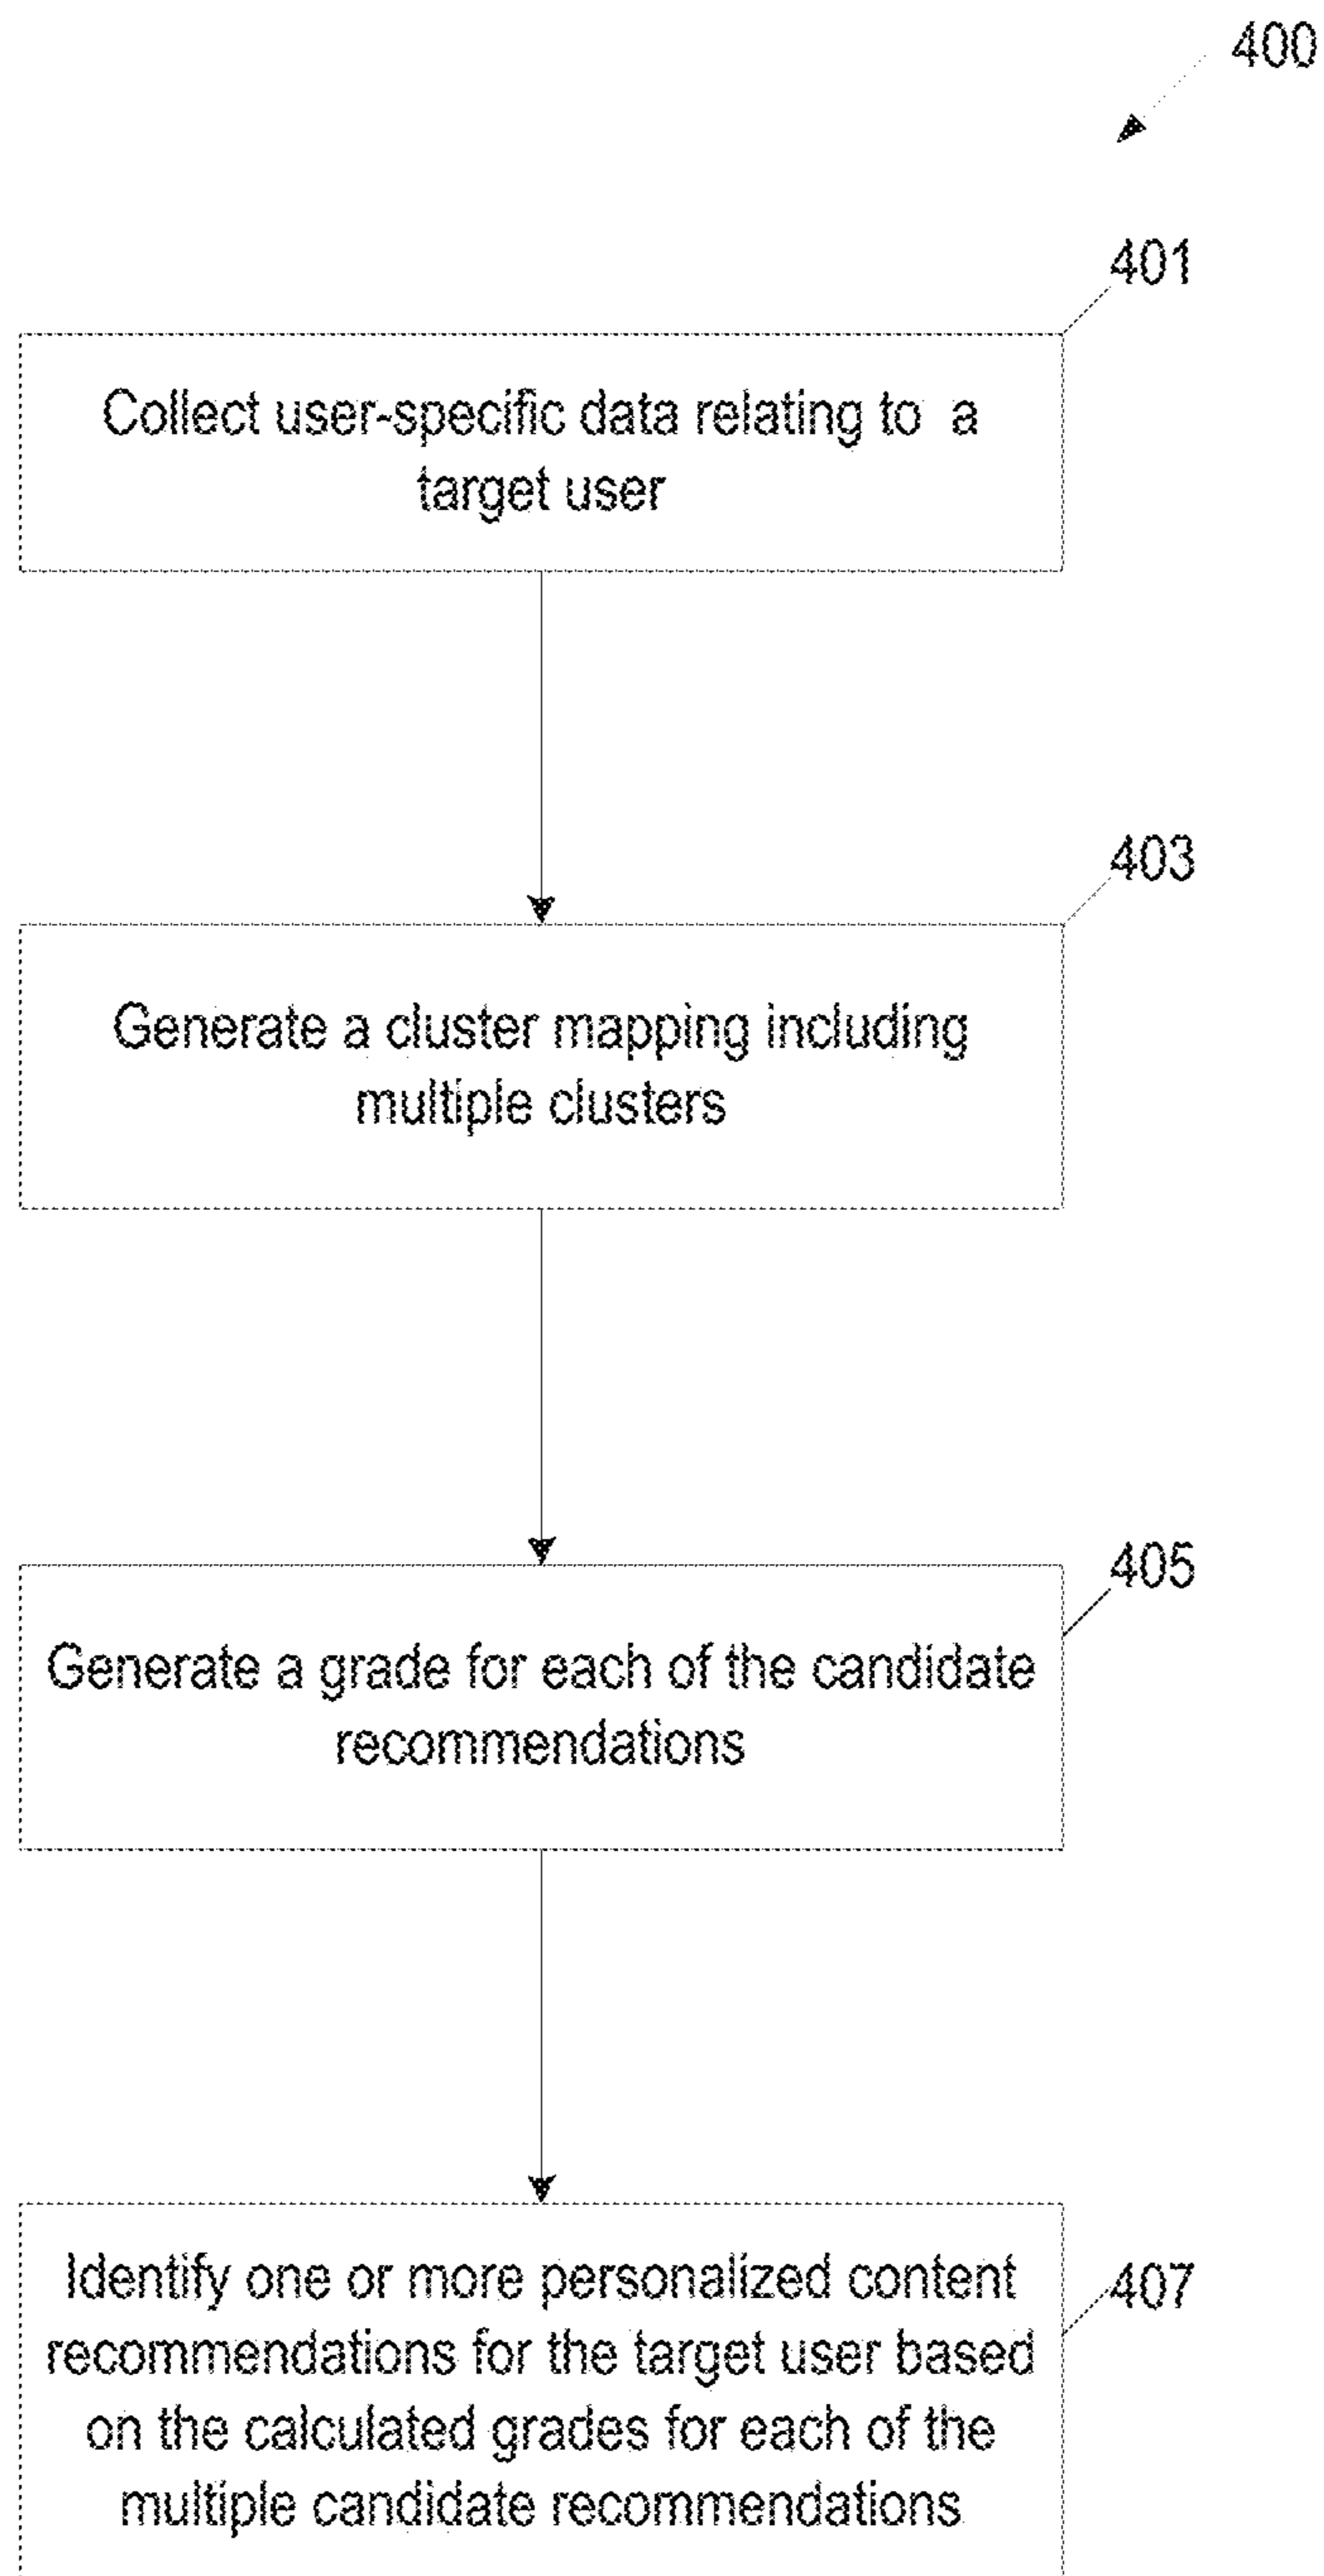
400

401

Collect user-specific data relating to a target user

403

Generate a cluster mapping including multiple clusters

405

Generate a grade for each of the candidate recommendations

407

Identify one or more personalized content recommendations for the target user based on the calculated grades for each of the multiple candidate recommendations